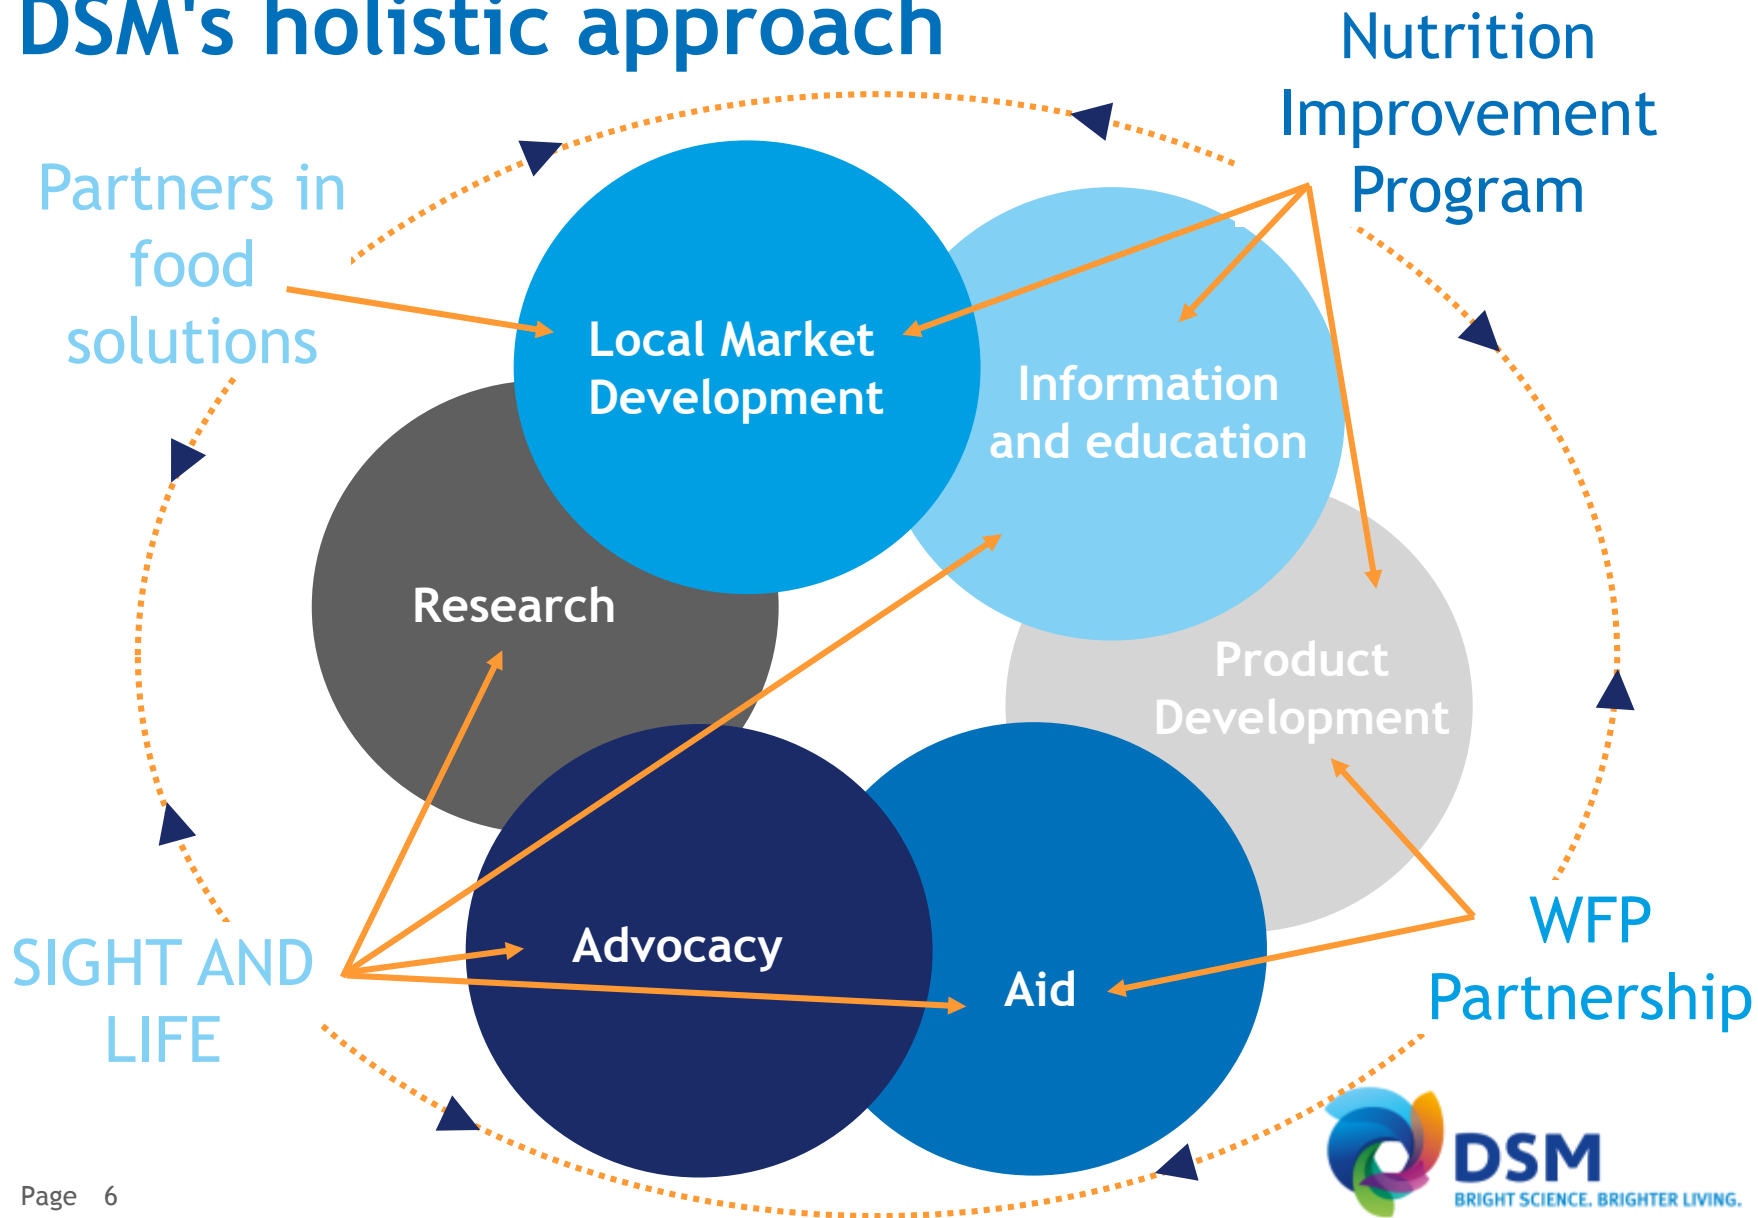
DSM's holistic approach

Nutrition Improvement Program

Partners in food solutions

Local Market Development

Information and education

Research

Product Development

Advocacy

Aid

SIGHT AND LIFE

WFP Partnership

Page 6

DSM
BRIGHT SCIENCE. BRIGHTER LIVING.